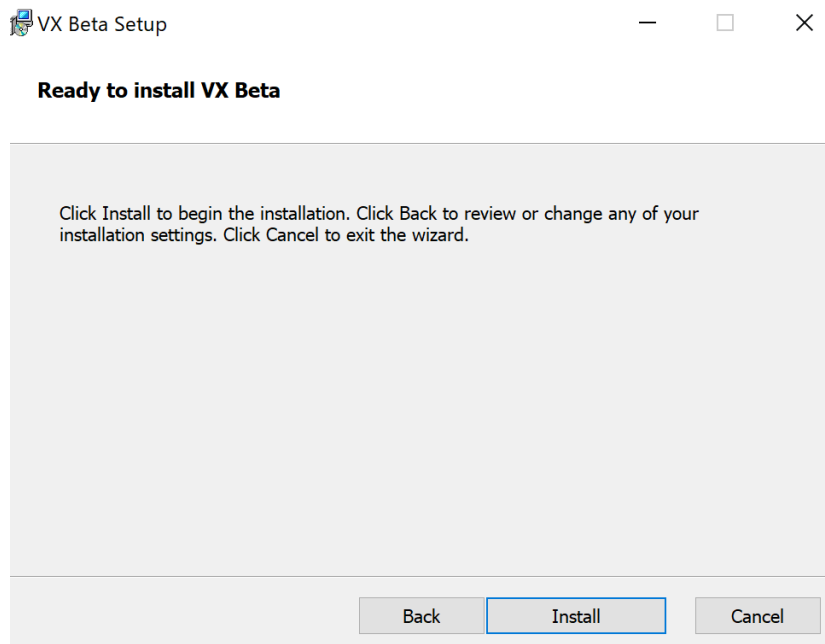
VX Beta Setup

Ready to install VX Beta

Click Install to begin the installation. Click Back to review or change any of your installation settings. Click Cancel to exit the wizard.

Back
Install
Cancel